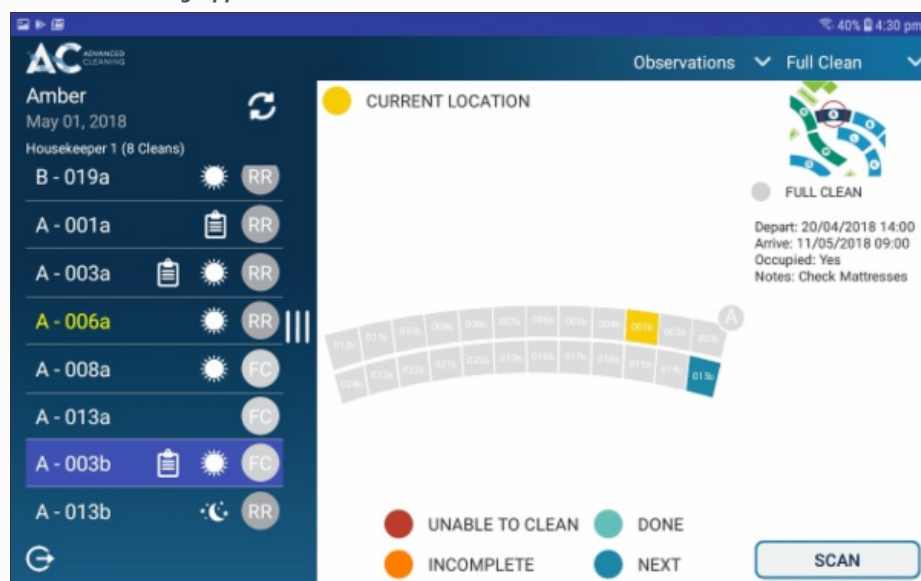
40% 4:30 pm

AC ADVANCED CLEANING

Observations
Full Clean

Amber
May 01, 2018
Housekeeper 1 (8 Cleans)

B - 019a RR
A - 001a RR
A - 003a RR
A - 006a RR
A - 008a FC
A - 013a FC
A - 003b FC
A - 013b RR

CURRENT LOCATION

FULL CLEAN

Depart: 20/04/2018 14:00
Arrive: 11/05/2018 09:00
Occupied: Yes
Notes: Check Mattresses

A

013b
003b

UNABLE TO CLEAN
DONE
INCOMPLETE
NEXT

SCAN